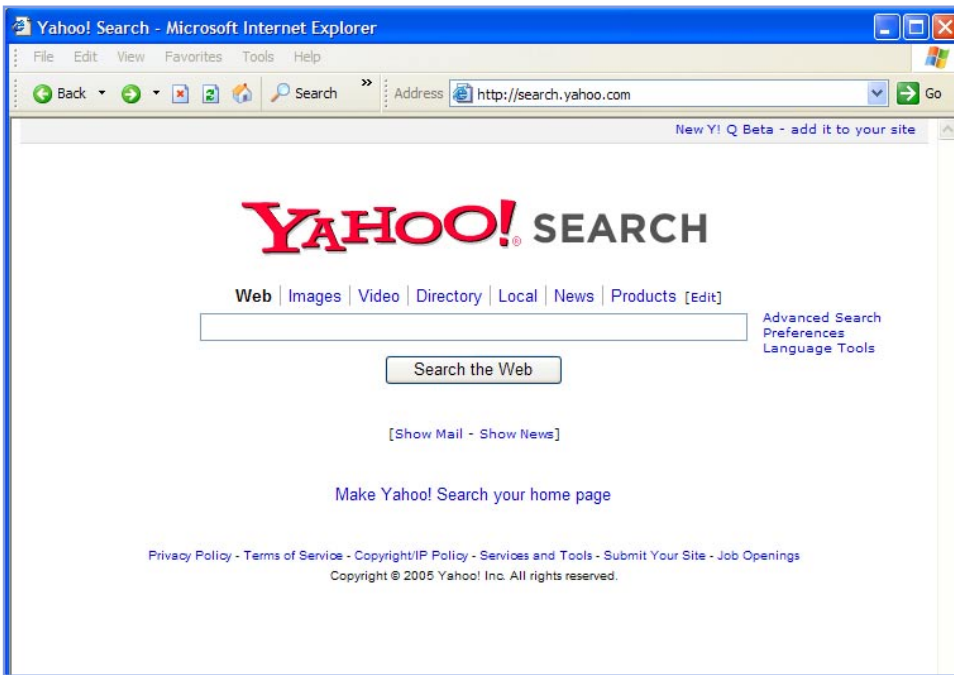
Yahoo! Search - Microsoft Internet Explorer

File Edit View Favorites Tools Help

Back Search Address http://search.yahoo.com Go

New Y! Q Beta - add it to your site

YAHOO! SEARCH

Web | Images | Video | Directory | Local | News | Products [Edit]

Advanced Search
Preferences
Language Tools

Search the Web

[Show Mail - Show News]

Make Yahoo! Search your home page

Privacy Policy - Terms of Service - Copyright/IP Policy - Services and Tools - Submit Your Site - Job Openings
Copyright © 2005 Yahoo! Inc. All rights reserved.